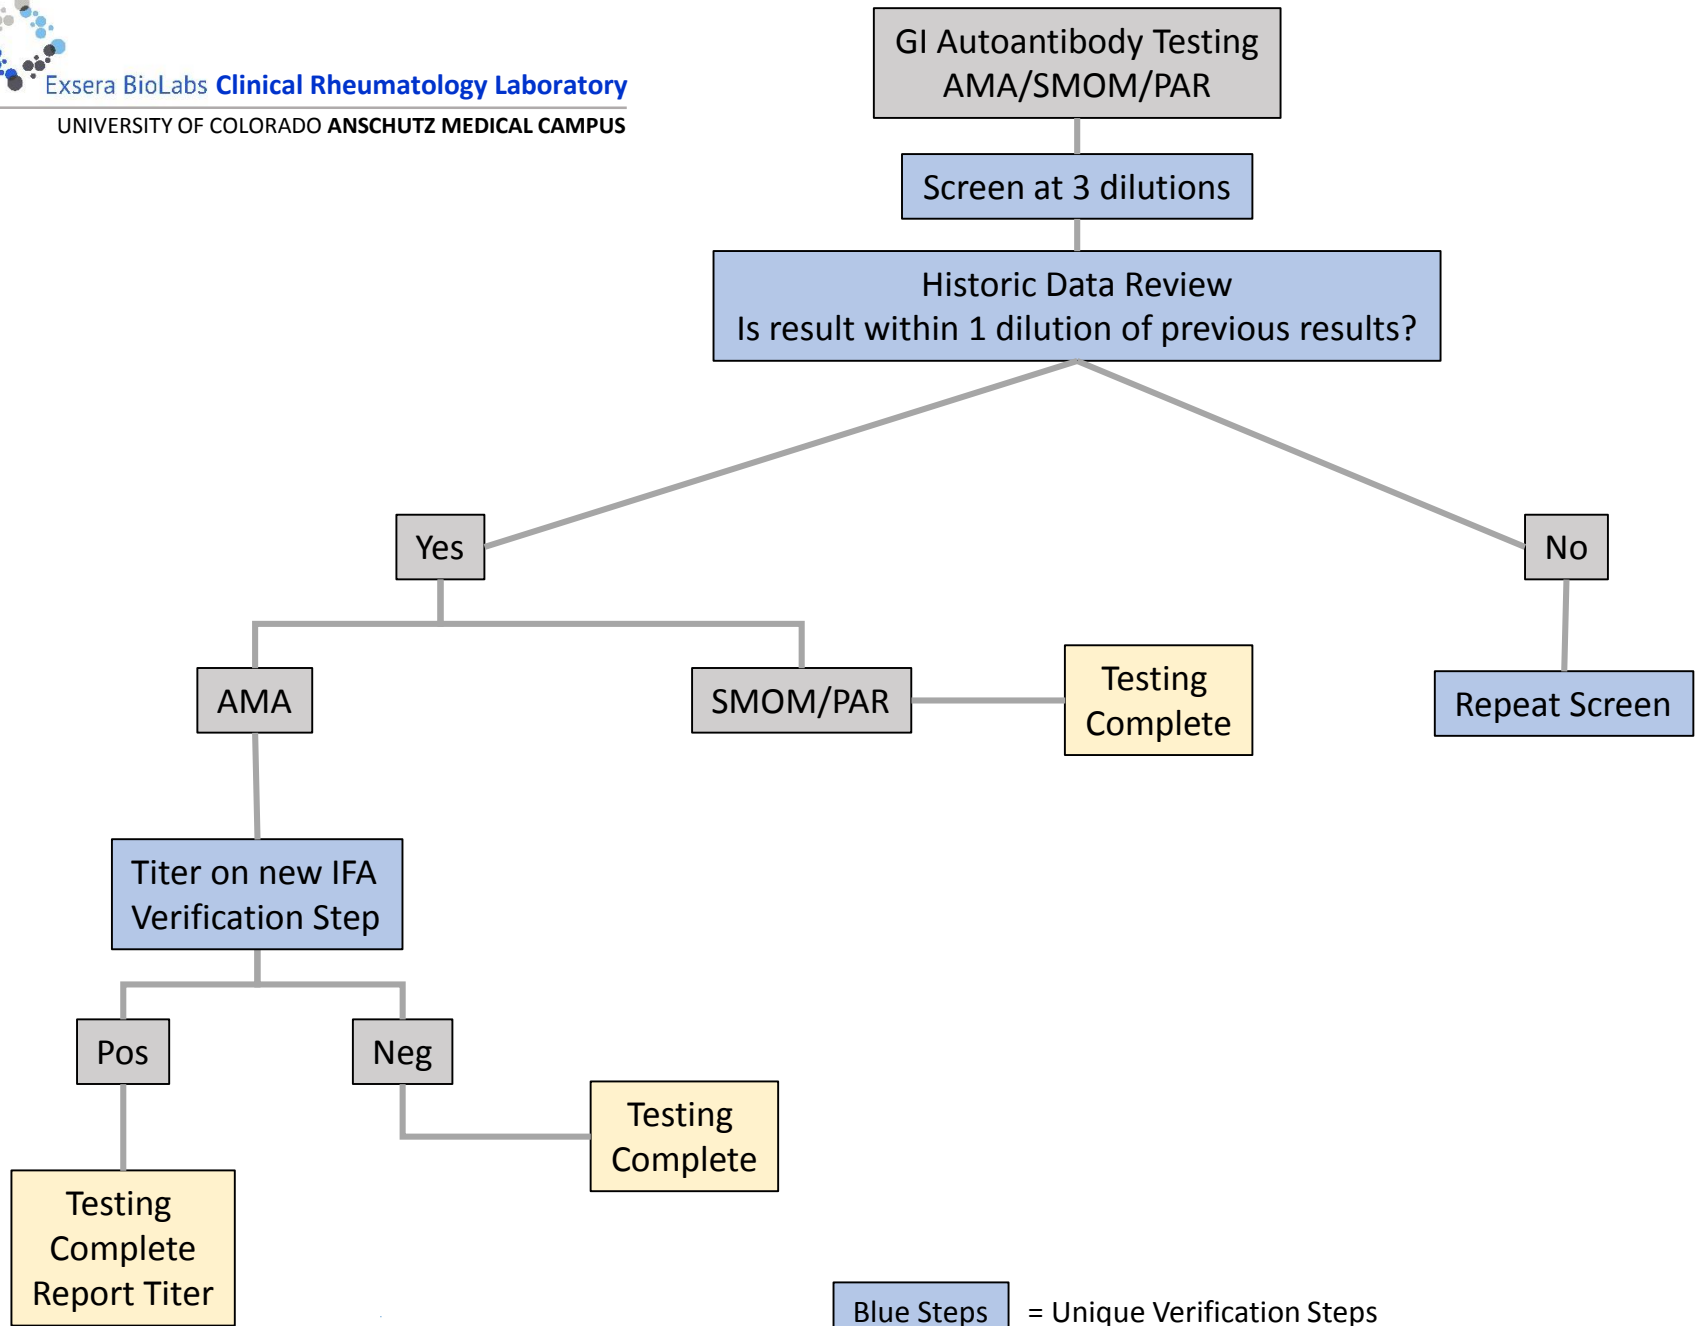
Exsera BioLabs Clinical Rheumatology Laboratory
UNIVERSITY OF COLORADO ANSCHUTZ MEDICAL CAMPUS

GI Autoantibody Testing
AMA/SMOM/PAR

Screen at 3 dilutions

Historic Data Review
Is result within 1 dilution of previous results?

Yes

No

AMA

SMOM/PAR

Testing Complete

Repeat Screen

Titer on new IFA Verification Step

Pos

Neg

Testing Complete

Testing Complete Report Titer

Blue Steps = Unique Verification Steps